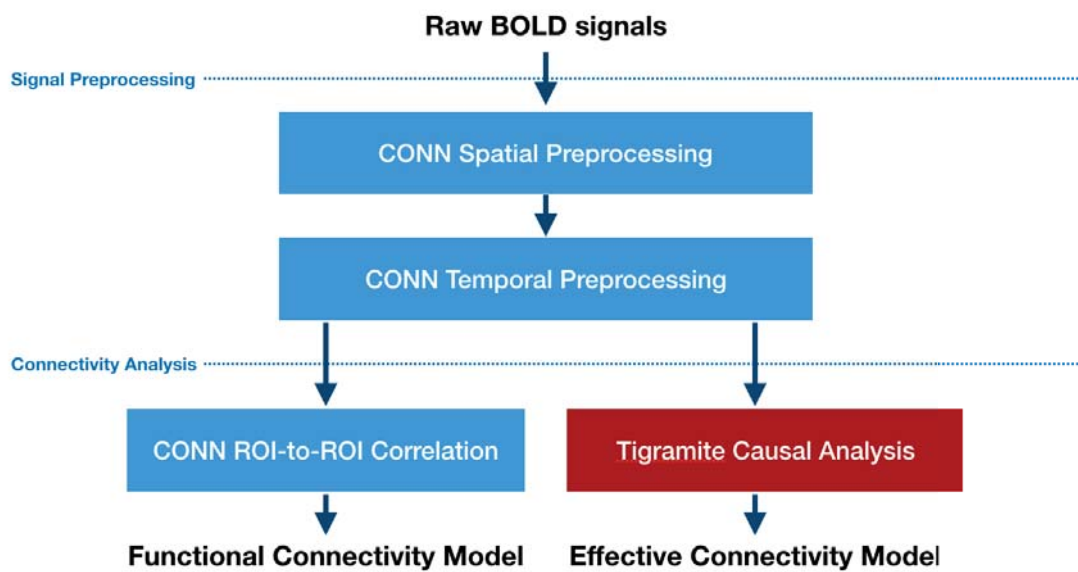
Raw BOLD signals

Signal Preprocessing

CONN Spatial Preprocessing

CONN Temporal Preprocessing

Connectivity Analysis

CONN ROI-to-ROI Correlation

Tigramite Causal Analysis

Functional Connectivity Model

Effective Connectivity Model